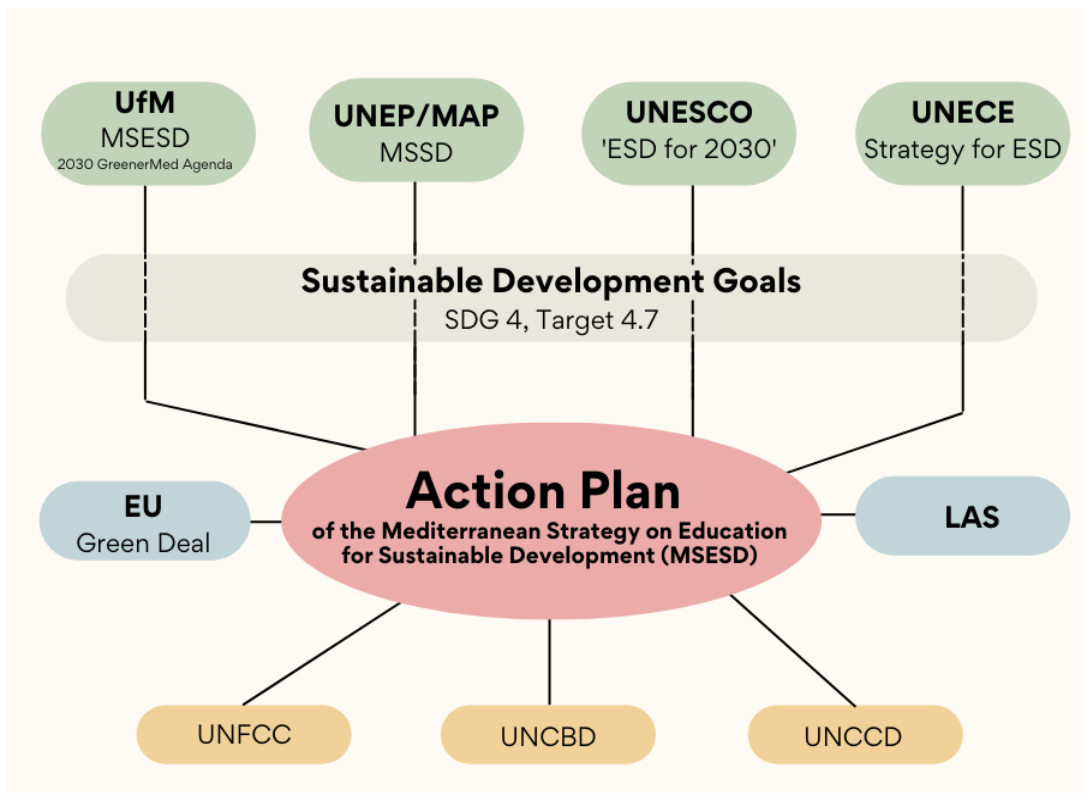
UfM
MSESD
2030 GreenerMed Agenda

UNEP/MAP
MSSD

UNESCO
'ESD for 2030'

UNECE
Strategy for ESD

Sustainable Development Goals
SDG 4, Target 4.7

EU
Green Deal

Action Plan
of the Mediterranean Strategy on Education for Sustainable Development (MSESD)

LAS

UNFCC

UNCBD

UNCCD